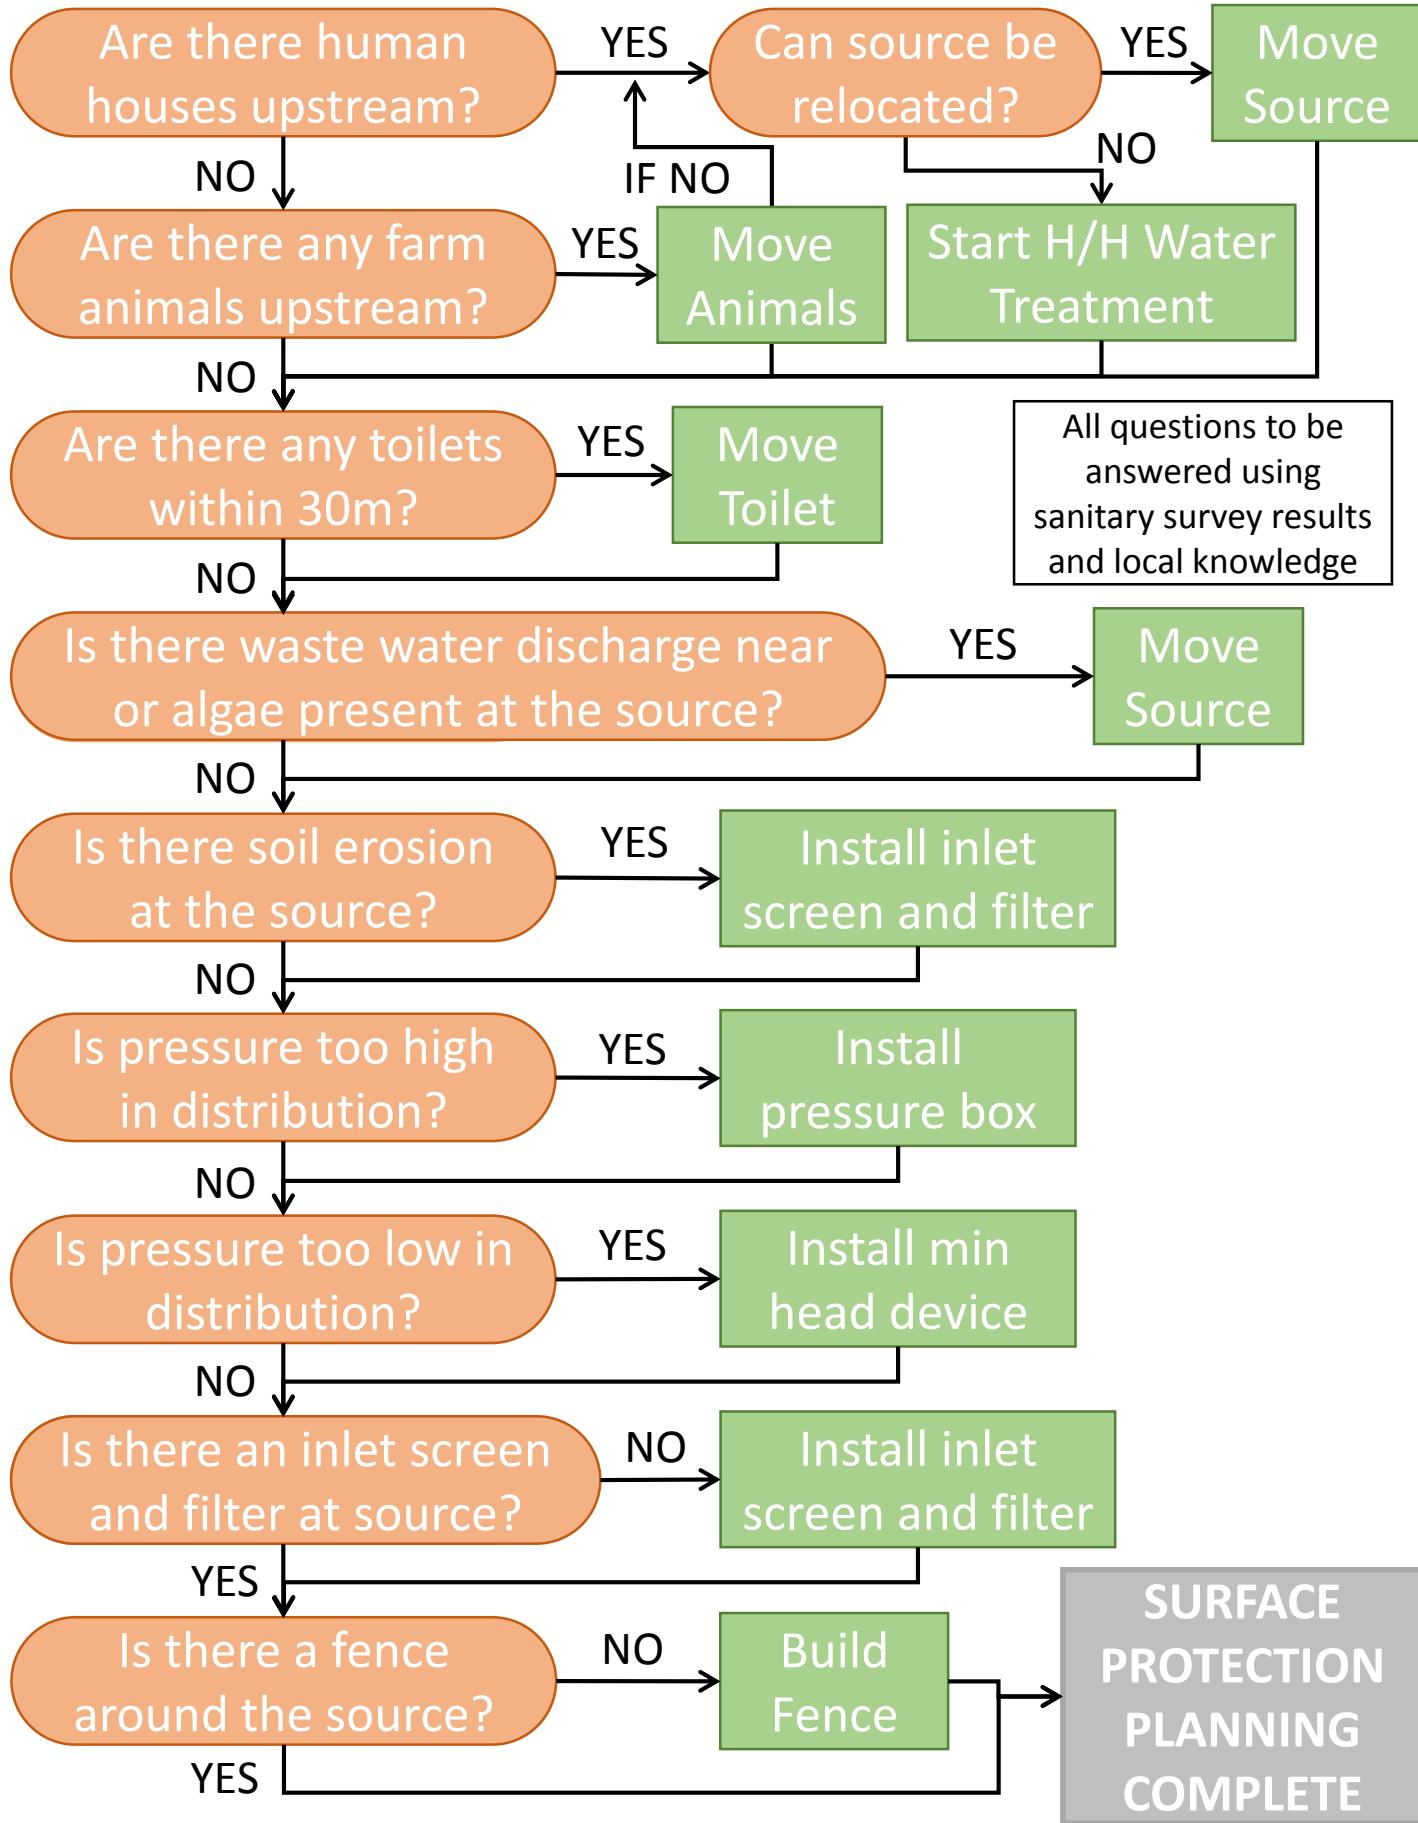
Are there human houses upstream?

YES

Can source be relocated?

YES

Move Source

NO

IF NO

NO

Are there any farm animals upstream?

YES

Move Animals

Start H/H Water Treatment

NO

Are there any toilets within 30m?

YES

Move Toilet

All questions to be answered using sanitary survey results and local knowledge

NO

Is there waste water discharge near or algae present at the source?

YES

Move Source

NO

Is there soil erosion at the source?

YES

Install inlet screen and filter

NO

Is pressure too high in distribution?

YES

Install pressure box

NO

Is pressure too low in distribution?

YES

Install min head device

NO

Is there an inlet screen and filter at source?

NO

Install inlet screen and filter

YES

Is there a fence around the source?

NO

Build Fence

SURFACE PROTECTION PLANNING COMPLETE

YES